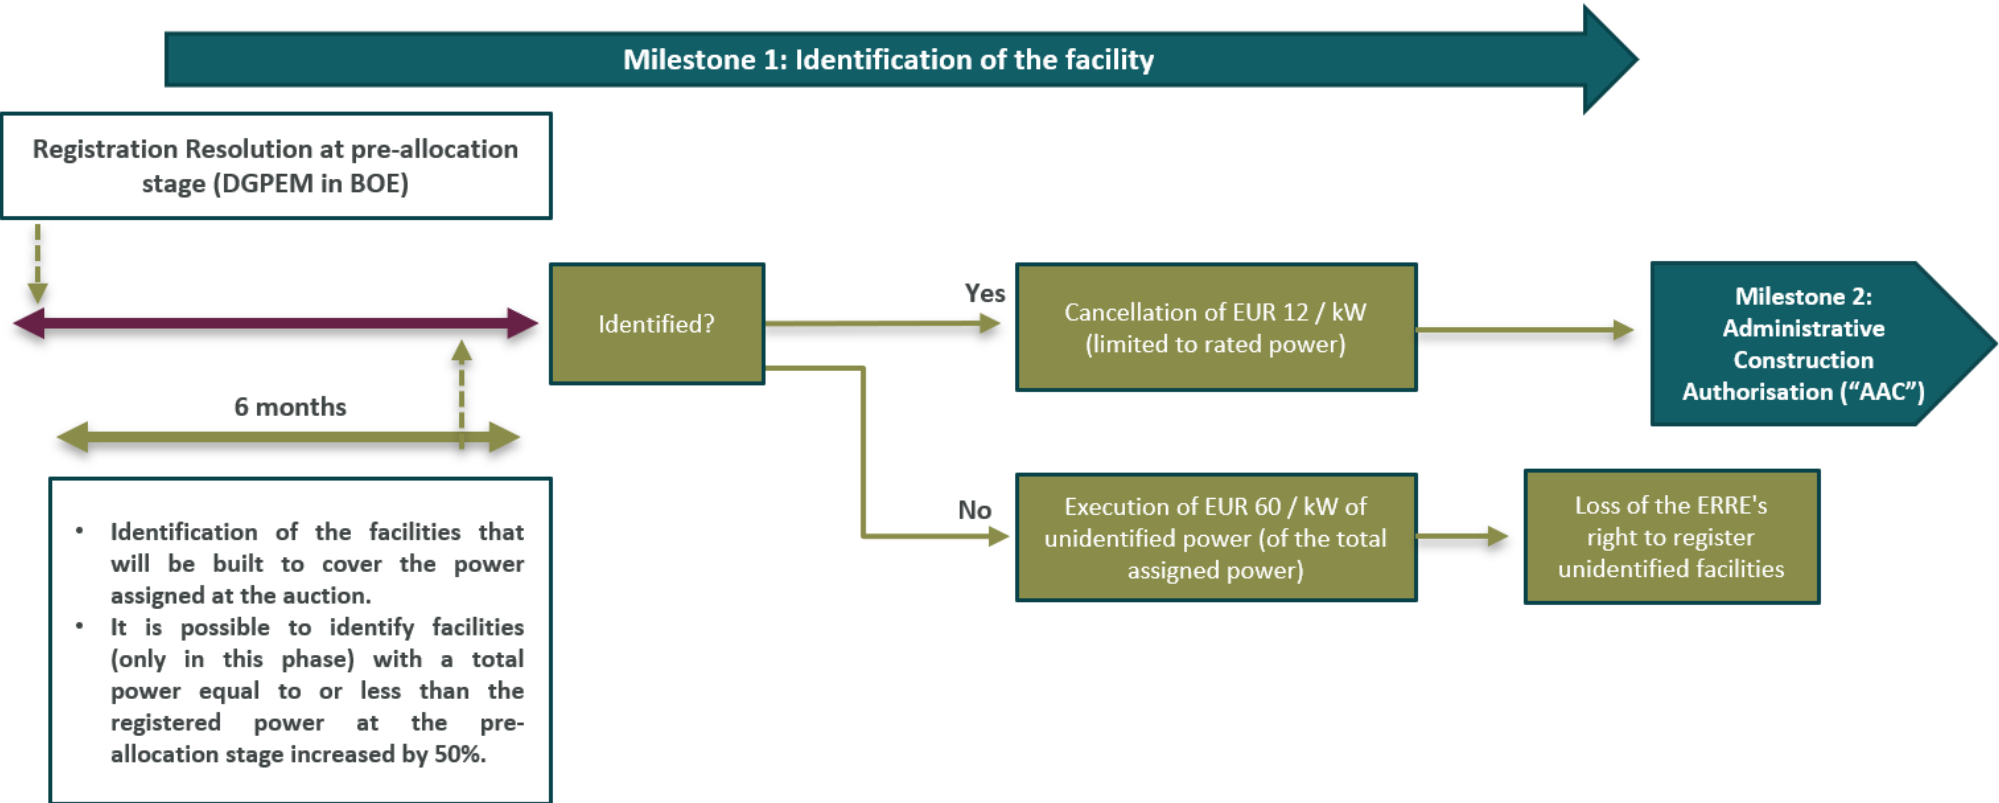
Milestone 1: Identification of the facility

Registration Resolution at pre-allocation stage (DGPEM in BOE)

Identified?

Yes

Cancellation of EUR 12 / kW (limited to rated power)

Milestone 2: Administrative Construction Authorisation (“AAC”)

6 months

No

Execution of EUR 60 / kW of unidentified power (of the total assigned power)

Loss of the ERRE's right to register unidentified facilities

• Identification of the facilities that will be built to cover the power assigned at the auction.
• It is possible to identify facilities (only in this phase) with a total power equal to or less than the registered power at the pre-allocation stage increased by 50%.